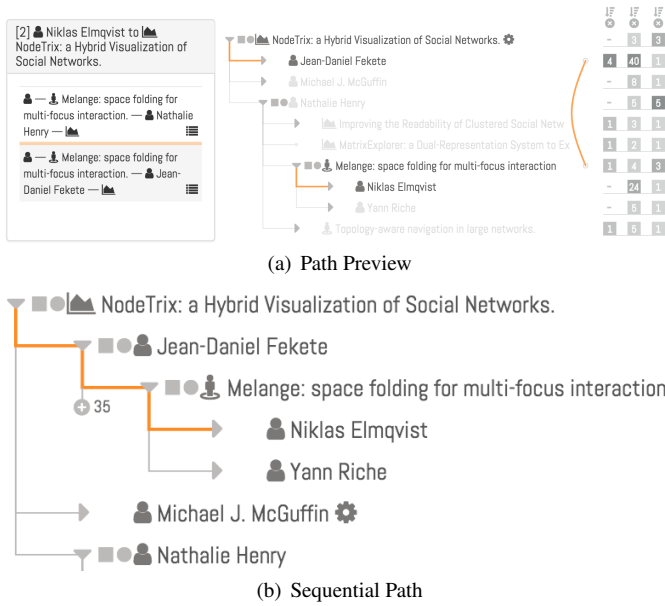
[2] Niklas Elmqvist to NodeTrix: a Hybrid Visualization of Social Networks.

— Melange: space folding for multi-focus interaction. — Nathalie Henry —

— Melange: space folding for multi-focus interaction. — Jean-Daniel Fekete —

NodeTrix: a Hybrid Visualization of Social Networks.
Jean-Daniel Fekete
Michael J. McGuffin
Nathalie Henry
Improving the Readability of Clustered Social Netw
MatrixExplorer: a Dual-Representation System to Ex
Melange: space folding for multi-focus interaction
Niklas Elmqvist
Yann Riche
Topology-aware navigation in large networks.

| | | |
|---|---|---|
| – | 3 | 3 |
| 4 | 40 | 1 |
| – | 8 | 1 |
| – | 5 | 5 |
| 1 | 3 | 1 |
| 1 | 2 | 1 |
| 1 | 4 | 3 |
| – | 24 | 1 |
| – | 5 | 1 |
| 1 | 5 | 1 |

(a) Path Preview

NodeTrix: a Hybrid Visualization of Social Networks.
Jean-Daniel Fekete
35
Melange: space folding for multi-focus interaction
Niklas Elmqvist
Yann Riche
Michael J. McGuffin
Nathalie Henry

(b) Sequential Path